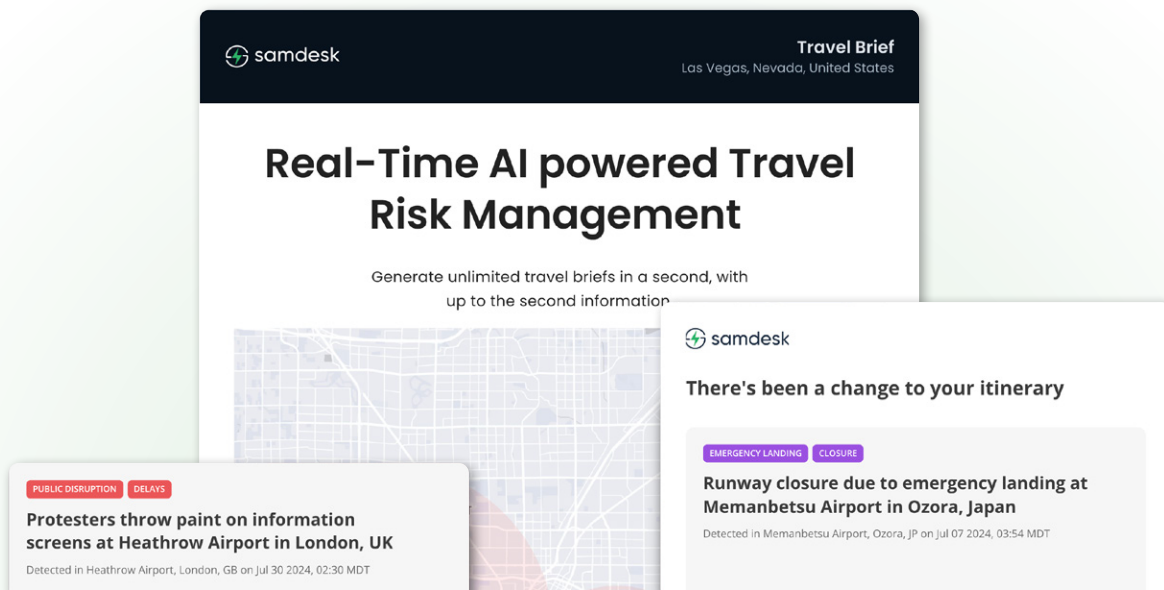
samdesk

Travel Brief
Las Vegas, Nevada, United States

Real-Time AI powered Travel Risk Management

Generate unlimited travel briefs in a second, with up to the second information

PUBLIC DISRUPTION DELAYS

Protesters throw paint on information screens at Heathrow Airport in London, UK

Detected in Heathrow Airport, London, GB on Jul 30 2024, 02:30 MDT

samdesk

There's been a change to your itinerary

EMERGENCY LANDING CLOSURE

Runway closure due to emergency landing at Memanbetsu Airport in Ozora, Japan

Detected in Memanbetsu Airport, Ozora, JP on Jul 07 2024, 03:54 MDT